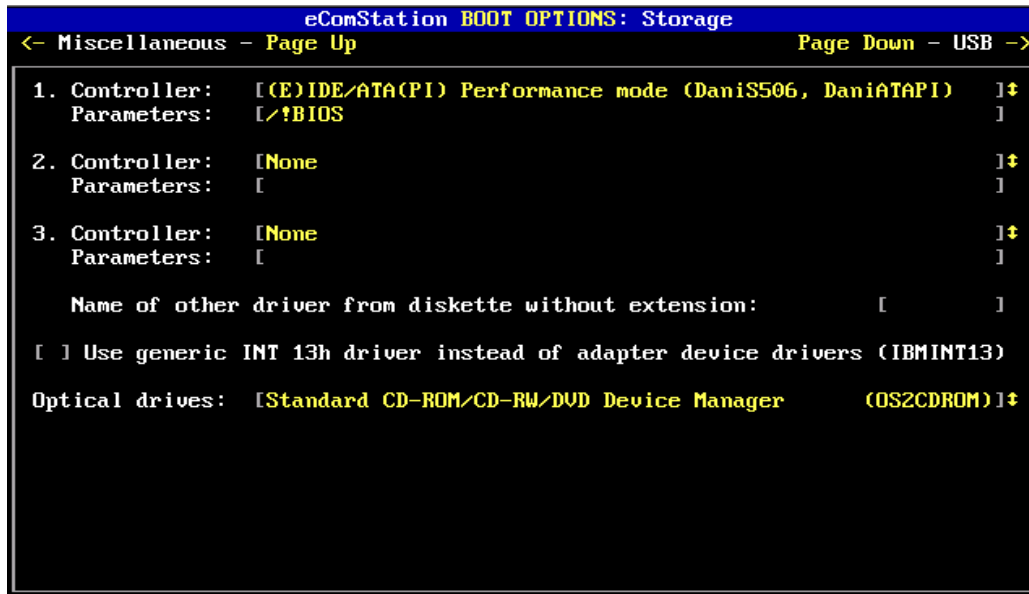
eComStation BOOT OPTIONS: Storage
<- Miscellaneous - Page Up    Page Down - USB ->

1. Controller: [(E)IDE/ATA(PI) Performance mode (DaniS506, DaniATAPI) ]↕
Parameters: [/!BIOS ]

2. Controller: [None ]↕
Parameters: [ ]

3. Controller: [None ]↕
Parameters: [ ]

Name of other driver from diskette without extension: [ ]

[ ] Use generic INT 13h driver instead of adapter device drivers (IBMINT13)

Optical drives: [Standard CD-ROM/CD-RW/DVD Device Manager (OS2CDROM)]↕